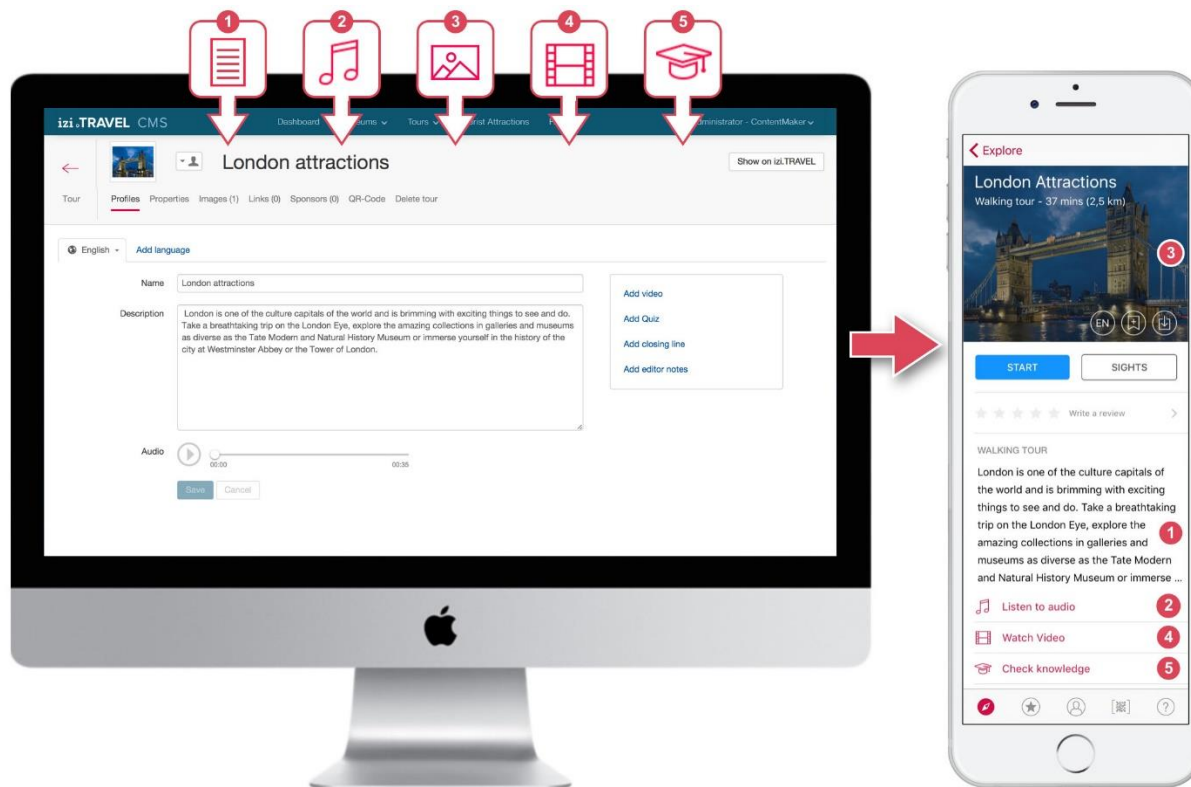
1 2 3 4 5

izi.TRAVEL CMS

Dashboard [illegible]ums Tours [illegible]rist Attractions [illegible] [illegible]ministrator - ContentMaker

London attractions

Show on izi.TRAVEL

Tour

Profiles Properties Images (1) Links (0) Sponsors (0) QR-Code Delete tour

English Add language

Name London attractions

Description London is one of the culture capitals of the world and is brimming with exciting things to see and do. Take a breathtaking trip on the London Eye, explore the amazing collections in galleries and museums as diverse as the Tate Modern and Natural History Museum or immerse yourself in the history of the city at Westminster Abbey or the Tower of London.

Add video
Add Quiz
Add closing line
Add editor notes

Audio 00:00 00:35

Save Cancel

Explore

London Attractions
Walking tour - 37 mins (2,5 km)

3

EN

START SIGHTS

Write a review

WALKING TOUR

London is one of the culture capitals of the world and is brimming with exciting things to see and do. Take a breathtaking trip on the London Eye, explore the amazing collections in galleries and museums as diverse as the Tate Modern and Natural History Museum or immerse ...

1

Listen to audio 2

Watch Video 4

Check knowledge 5